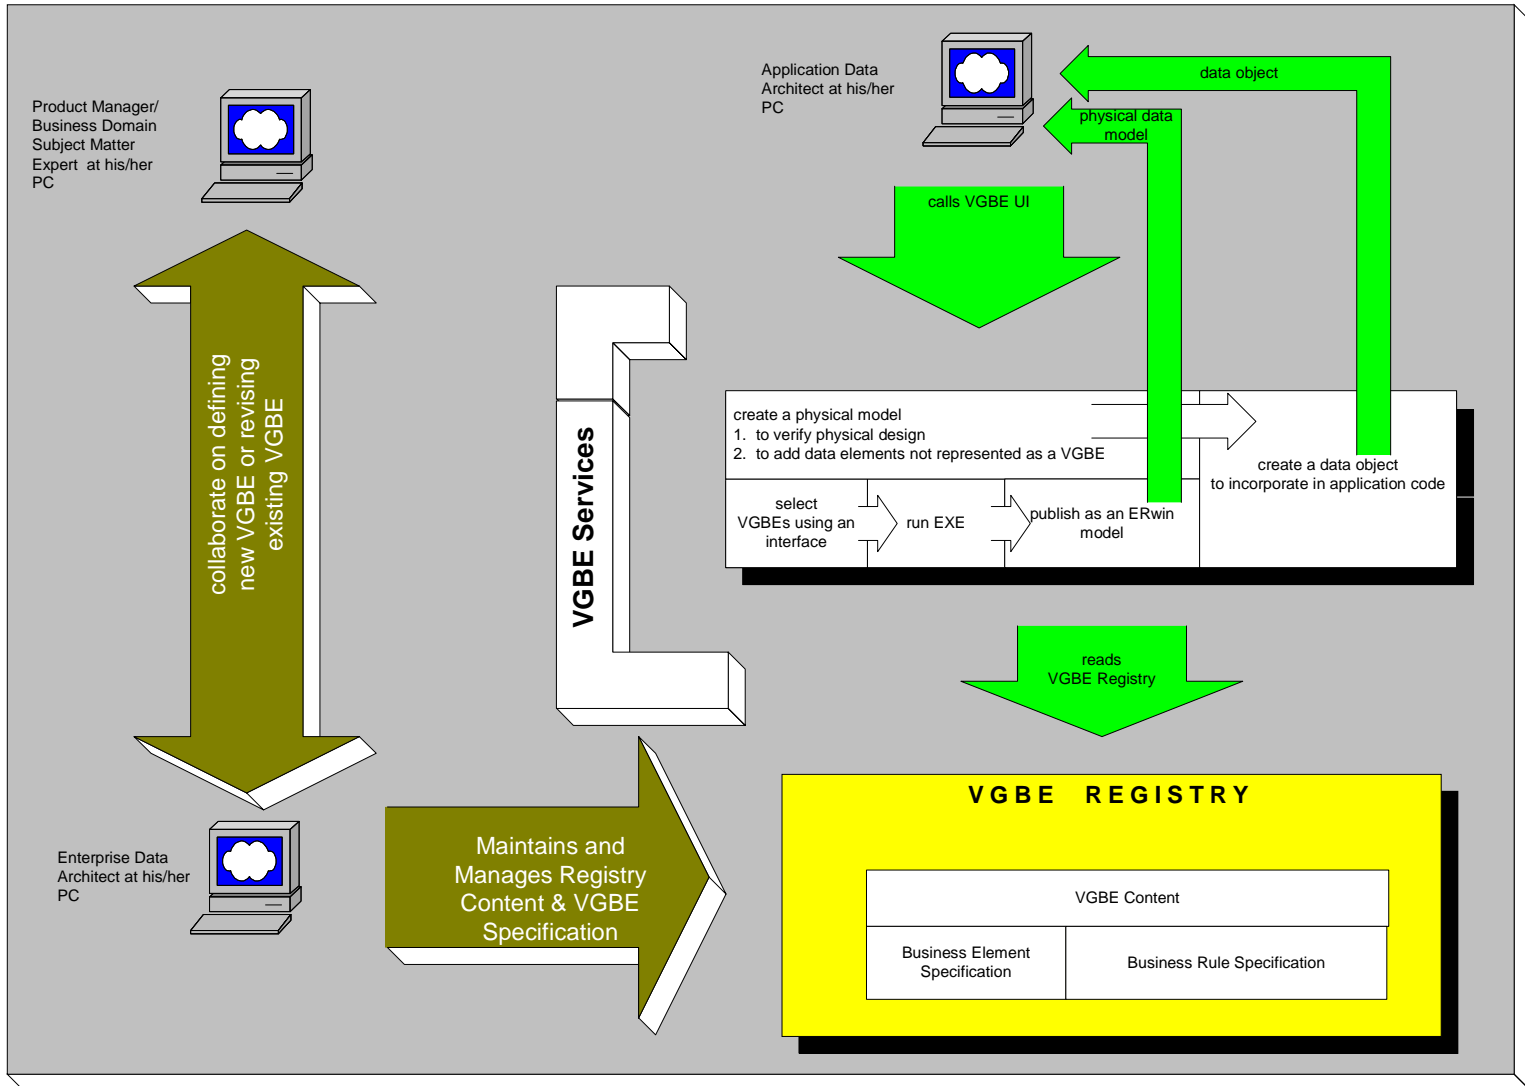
Product Manager/ Business Domain Subject Matter Expert at his/her PC

Application Data Architect at his/her PC

data object

physical data model

calls VGBE UI

collaborate on defining new VGBE or revising existing VGBE

VGBE Services

create a physical model
1. to verify physical design
2. to add data elements not represented as a VGBE

create a data object to incorporate in application code

select VGBEs using an interface

run EXE

publish as an ERwin model

reads VGBE Registry

Enterprise Data Architect at his/her PC

Maintains and Manages Registry Content & VGBE Specification

VGBE REGISTRY

VGBE Content

| Business Element Specification | Business Rule Specification |
|---|---|